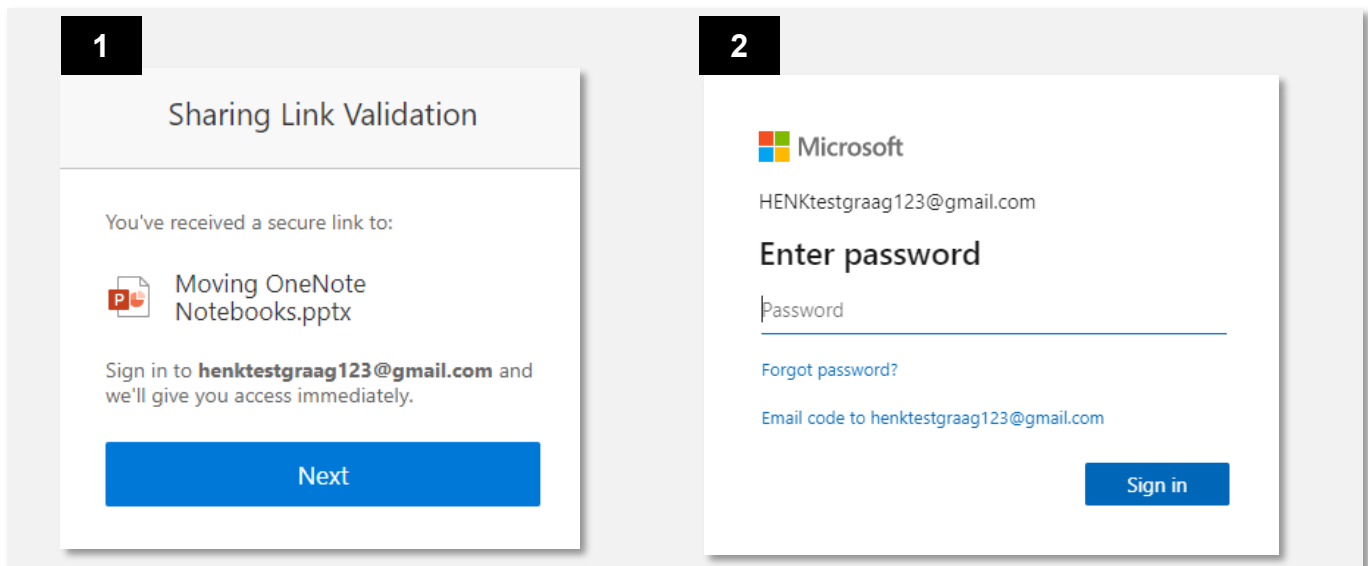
1

Sharing Link Validation

You've received a secure link to:

P Moving OneNote Notebooks.pptx

Sign in to **henktestgraag123@gmail.com** and we'll give you access immediately.

Next

2

Microsoft

HENKtestgraag123@gmail.com

Enter password

Password

Forgot password?

Email code to henktestgraag123@gmail.com

Sign in